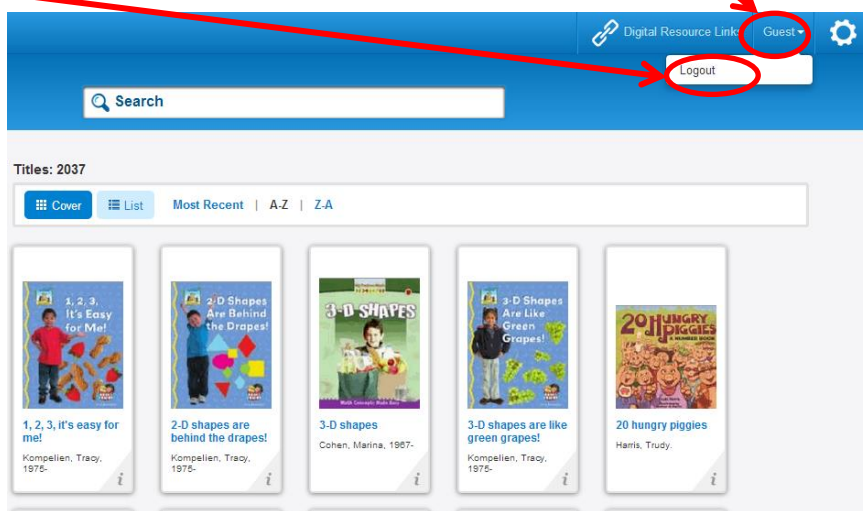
Digital Resource Links Guest

Logout

Search

Titles: 2037

Cover List Most Recent | A-Z | Z-A

1, 2, 3, It's Easy for Me!

1, 2, 3, it's easy for me!
Kompelien, Tracy, 1975-

2-D Shapes Are Behind the Drapes!

2-D shapes are behind the drapes!
Kompelien, Tracy, 1975-

3-D SHAPES

Math Concepts Made Easy

3-D shapes
Cohen, Marina, 1967-

3-D Shapes Are Like Green Grapes!

3-D shapes are like green grapes!
Kompelien, Tracy, 1975-

20 HUNGRY PIGGIES
A NUMBER BOOK

20 hungry piggies
Harris, Trudy.